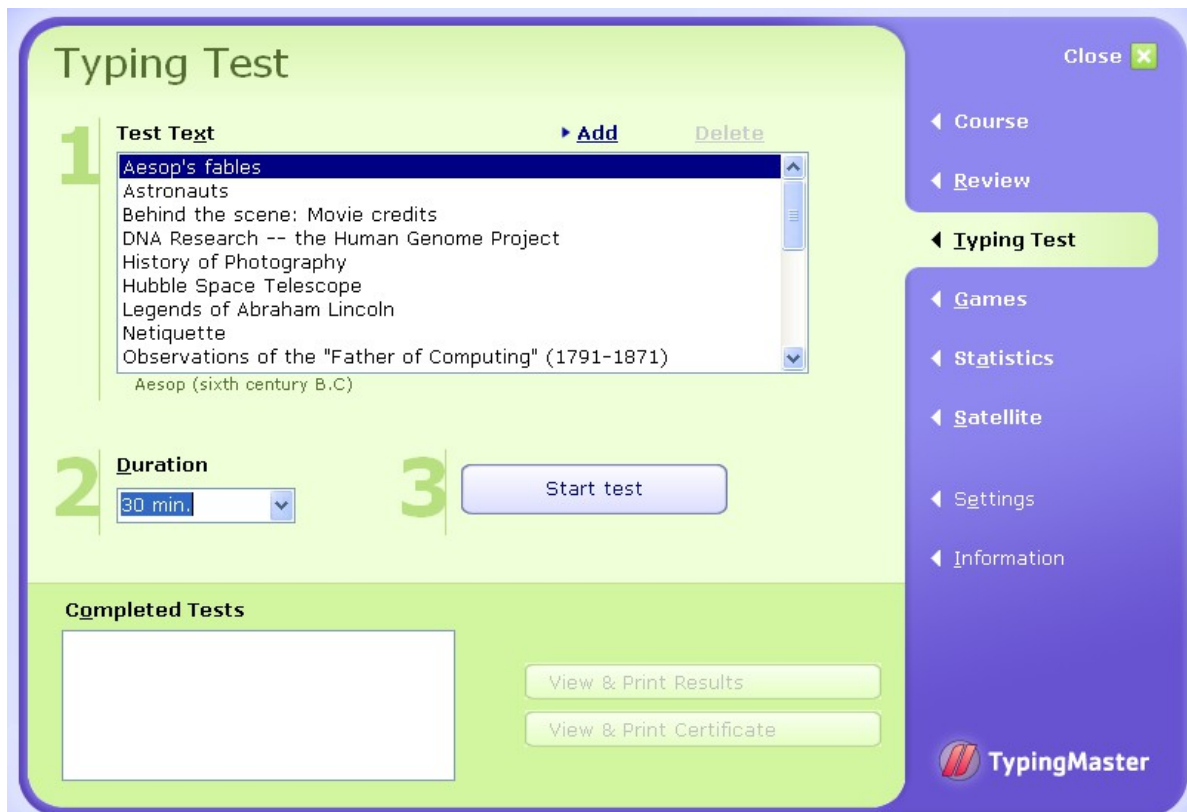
Typing Test

Close

1

Test Text

Add

Delete

Aesop's fables
Astronauts
Behind the scene: Movie credits
DNA Research -- the Human Genome Project
History of Photography
Hubble Space Telescope
Legends of Abraham Lincoln
Netiquette
Observations of the "Father of Computing" (1791-1871)

Aesop (sixth century B.C)

2

Duration

30 min.

3

Start test

Completed Tests

View & Print Results

View & Print Certificate

Course

Review

Typing Test

Games

Statistics

Satellite

Settings

Information

TypingMaster